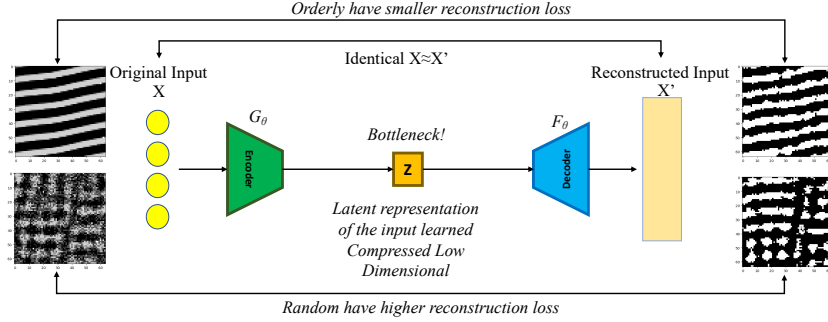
Orderly have smaller reconstruction loss

Identical X≈X'

Original Input X

$G_\theta$

Encoder

Bottleneck!

Z

$F_\theta$

Decoder

Reconstructed Input X'

Latent representation of the input learned Compressed Low Dimensional

Random have higher reconstruction loss